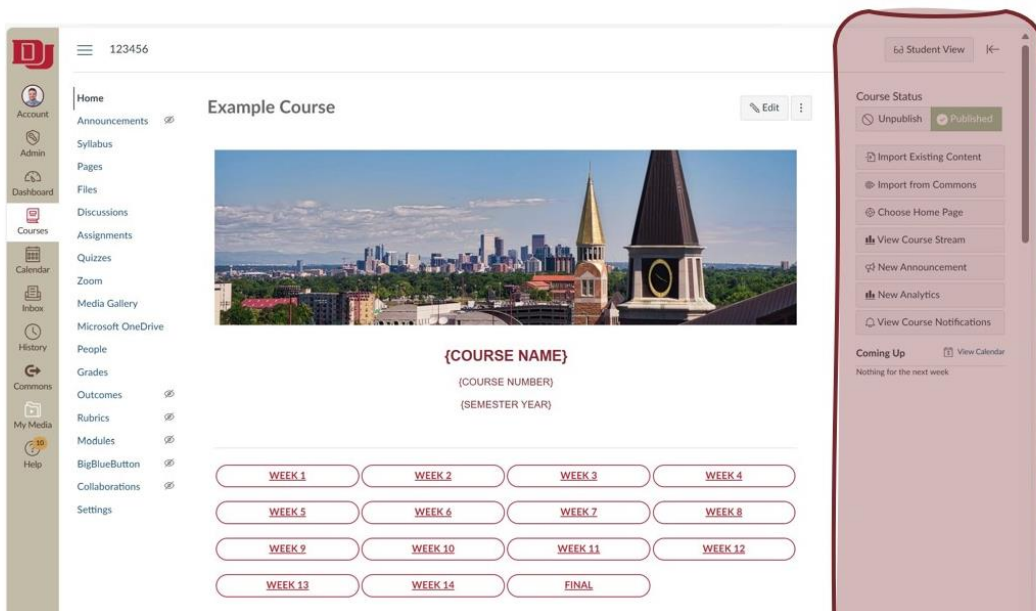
DU

Account
Admin
Dashboard
Courses
Calendar
Inbox
History
Commons
My Media
10
Help

123456

Home
Announcements
Syllabus
Pages
Files
Discussions
Assignments
Quizzes
Zoom
Media Gallery
Microsoft OneDrive
People
Grades
Outcomes
Rubrics
Modules
BigBlueButton
Collaborations
Settings

Example Course

Edit

{COURSE NAME}

{COURSE NUMBER}

{SEMESTER YEAR}

| WEEK 1 | WEEK 2 | WEEK 3 | WEEK 4 |
|---|---|---|---|
| WEEK 5 | WEEK 6 | WEEK 7 | WEEK 8 |
| WEEK 9 | WEEK 10 | WEEK 11 | WEEK 12 |
| WEEK 13 | WEEK 14 | FINAL | |

Student View

Course Status
Unpublish
Published

Import Existing Content
Import from Commons
Choose Home Page
View Course Stream
New Announcement
New Analytics
View Course Notifications

Coming Up
View Calendar
Nothing for the next week